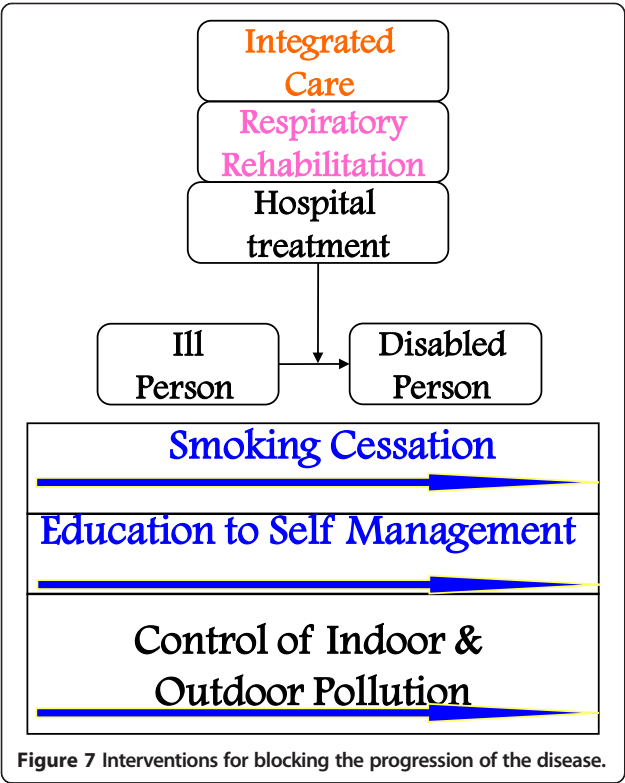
Integrated Care

Respiratory Rehabilitation

Hospital treatment

Ill Person

Disabled Person

Smoking Cessation

Education to Self Management

Control of Indoor & Outdoor Pollution

**Figure 7** Interventions for blocking the progression of the disease.